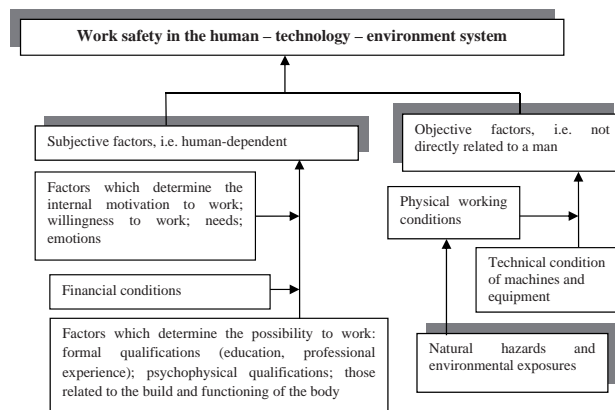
Work safety in the human – technology – environment system

Subjective factors, i.e. human-dependent

Factors which determine the internal motivation to work; willingness to work; needs; emotions

Financial conditions

Factors which determine the possibility to work: formal qualifications (education, professional experience); psychophysical qualifications; those related to the build and functioning of the body

Objective factors, i.e. not directly related to a man

Physical working conditions

Technical condition of machines and equipment

Natural hazards and environmental exposures